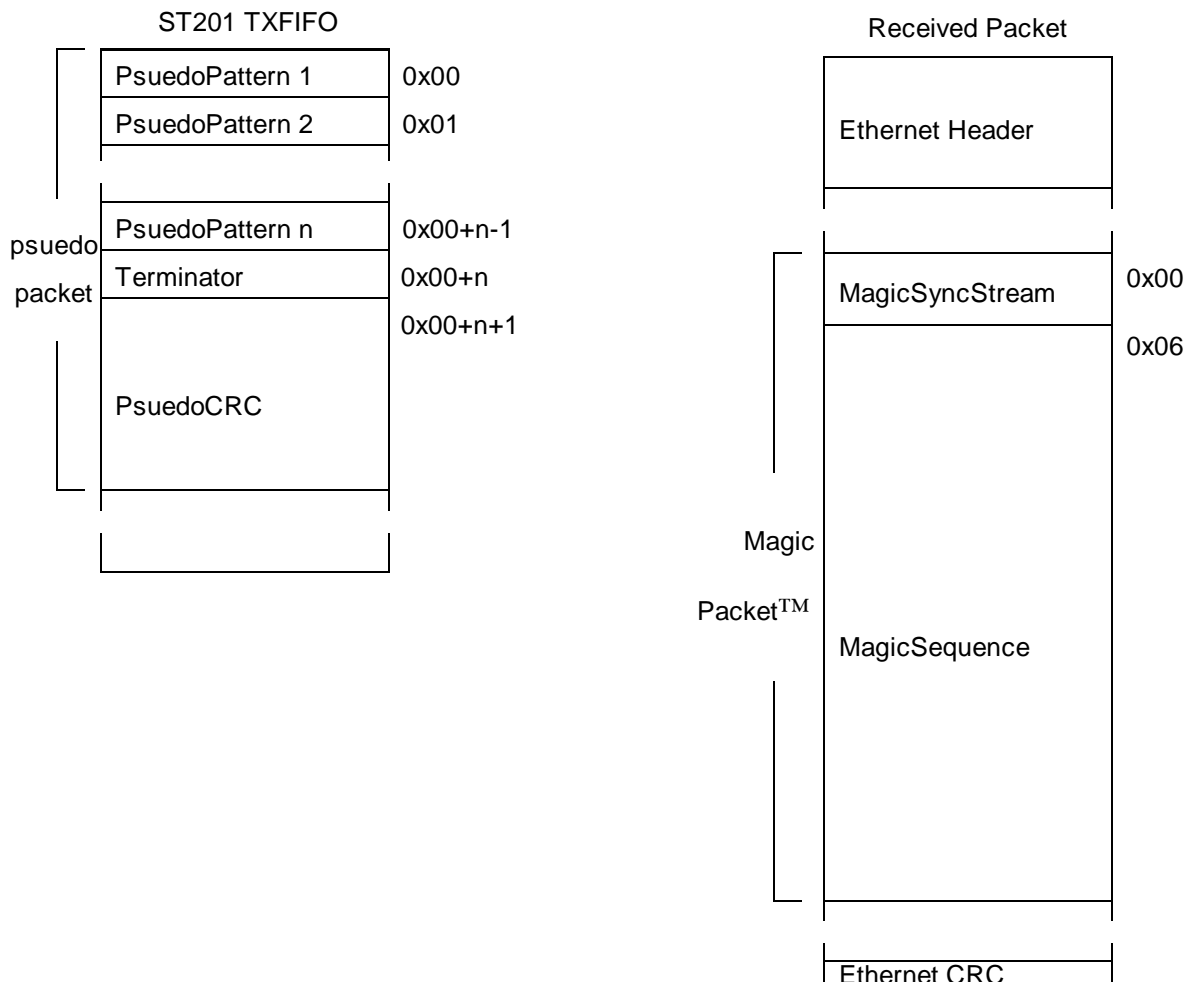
ST201 TXFIFO

PsuedoPattern 1 0x00
PsuedoPattern 2 0x01

PsuedoPattern n 0x00+n-1
Terminator 0x00+n
0x00+n+1
PsuedoCRC

psuedo packet

Received Packet

Ethernet Header

MagicSyncStream 0x00
0x06
MagicSequence

Magic Packet™

Ethernet CRC